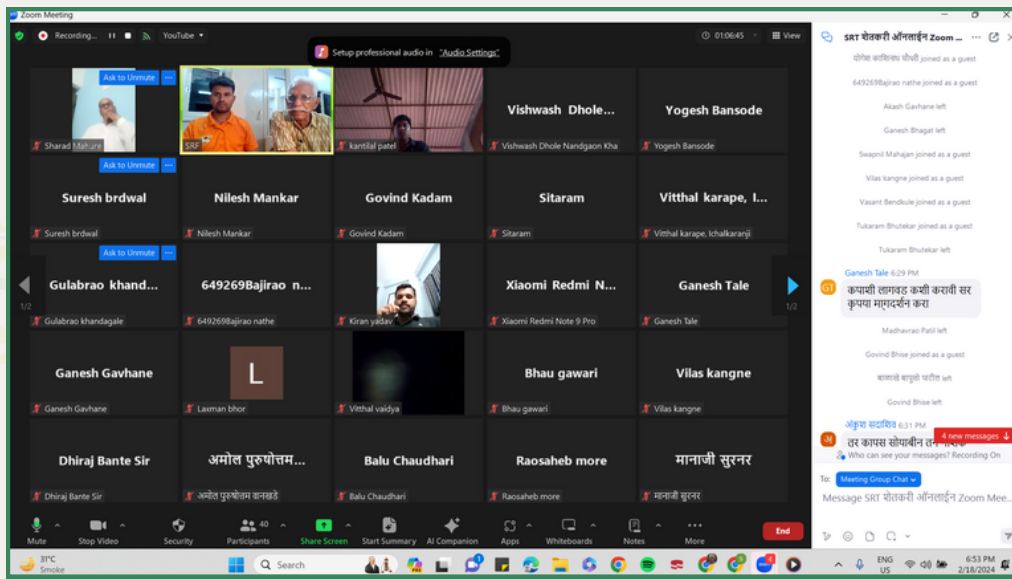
Zoom Meeting

Recording... YouTube

Setup professional audio in "Audio Settings"

01:06:45 View

Ask to Unmute

Sharad Mahure

SRF

kantilal patel

Vishwash Dhole...

Vishwash Dhole Nandgaon Kha

Yogesh Bansode

Yogesh Bansode

Ask to Unmute

Suresh brdwal

Suresh brdwal

Nilesh Mankar

Nilesh Mankar

Govind Kadam

Govind Kadam

Sitaram

Sitaram

Vitthal karape, I...

Vitthal karape, Ichalkaranji

Ask to Unmute

1/2

Gulabrao khand...

Gulabrao khandagale

649269Bajirao n...

649269Bajirao nathe

Kiran yadav

Xiaomi Redmi N...

Xiaomi Redmi Note 9 Pro

Ganesh Tale

Ganesh Tale

1/2

Ganesh Gavhane

Ganesh Gavhane

L

Laxman bhor

Vitthal vaidya

Bhau gawari

Bhau gawari

Vilas kangne

Vilas kangne

Dhiraj Bante Sir

Dhiraj Bante Sir

अमोल पुरुषोत्तम...

अमोल पुरुषोत्तम वानखडे

Balu Chaudhari

Balu Chaudhari

Raosaheb more

Raosaheb more

मानाजी सुरनर

मानाजी सुरनर

Mute Stop Video Security 40 Participants Share Screen Start Summary AI Companion Apps Whiteboards Notes More End

SRT शेतकरी ऑनलाईन Zoom ...

योगेश कासिनाथ चौधरी joined as a guest

649269Bajirao nathe joined as a guest

Akash Gavhane left

Ganesh Bhagat left

Swapnil Mahajan joined as a guest

Vilas kangne joined as a guest

Vasant Bendkule joined as a guest

Tukaram Bhutekar joined as a guest

Tukaram Bhutekar left

GT Ganesh Tale 6:29 PM

कपाशी लागवड कशी करावी सर कृपया मार्गदर्शन करा

Madhavrao Patil left

Govind Bhise joined as a guest

बाळासो बापूसो पाटील left

Govind Bhise left

अं अंकुश सदाशिव 6:31 PM

तर कापस सोयाबीन त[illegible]

4 new messages

Who can see your messages? Recording On

To: Meeting Group Chat

Message SRT शेतकरी ऑनलाईन Zoom Mee...

31°C Smoke

Search

ENG US

6:53 PM 2/18/2024